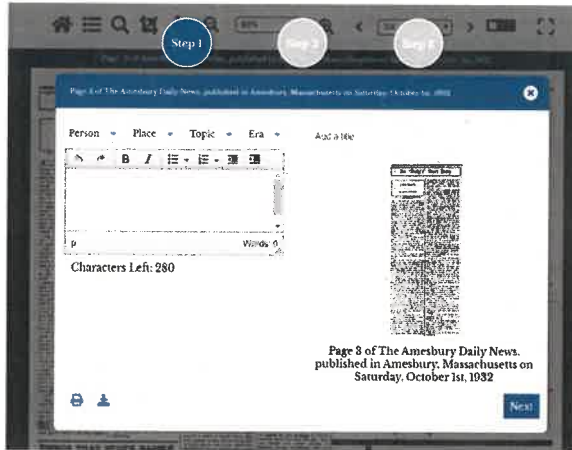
Step 1

Step 2

Step 3

Page 8 of The Amesbury Daily News, published in Amesbury, Massachusetts on Saturday, October 1st, 1932

Person ▾ Place ▾ Topic ▾ Era ▾

Add a title

p

Words: 0

Characters Left: 280

Page 8 of The Amesbury Daily News, published in Amesbury, Massachusetts on Saturday, October 1st, 1932

Next